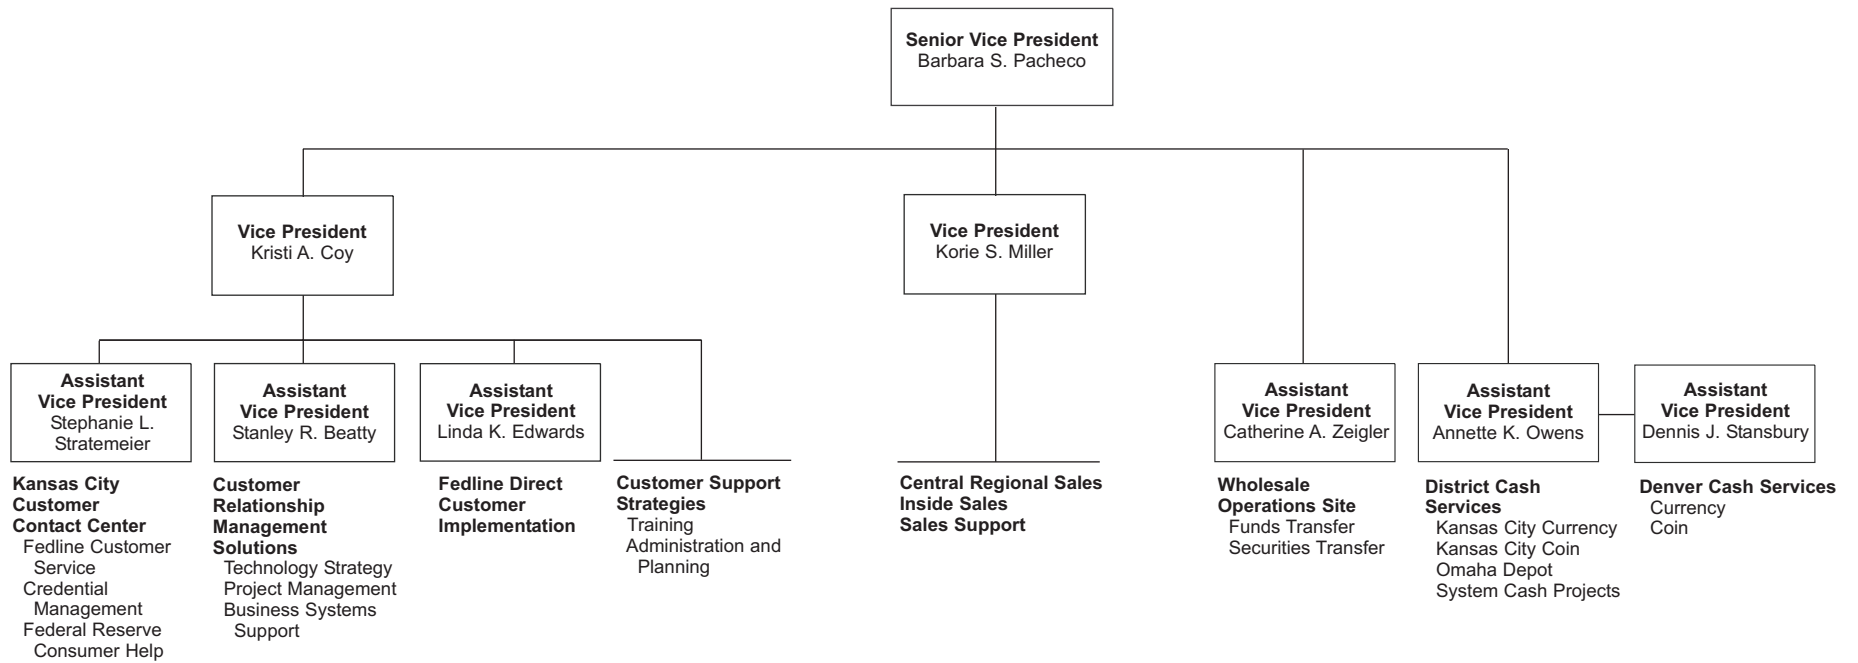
**Senior Vice President**
Barbara S. Pacheco

**Vice President**
Kristi A. Coy

**Vice President**
Korie S. Miller

**Assistant Vice President**
Stephanie L. Stratemeier

**Kansas City Customer Contact Center**
Fedline Customer Service
Credential Management
Federal Reserve Consumer Help

**Assistant Vice President**
Stanley R. Beatty

**Customer Relationship Management Solutions**
Technology Strategy
Project Management
Business Systems Support

**Assistant Vice President**
Linda K. Edwards

**Fedline Direct Customer Implementation**

**Customer Support Strategies**
Training
Administration and Planning

**Central Regional Sales**
**Inside Sales**
**Sales Support**

**Assistant Vice President**
Catherine A. Zeigler

**Wholesale Operations Site**
Funds Transfer
Securities Transfer

**Assistant Vice President**
Annette K. Owens

**District Cash Services**
Kansas City Currency
Kansas City Coin
Omaha Depot
System Cash Projects

**Assistant Vice President**
Dennis J. Stansbury

**Denver Cash Services**
Currency
Coin